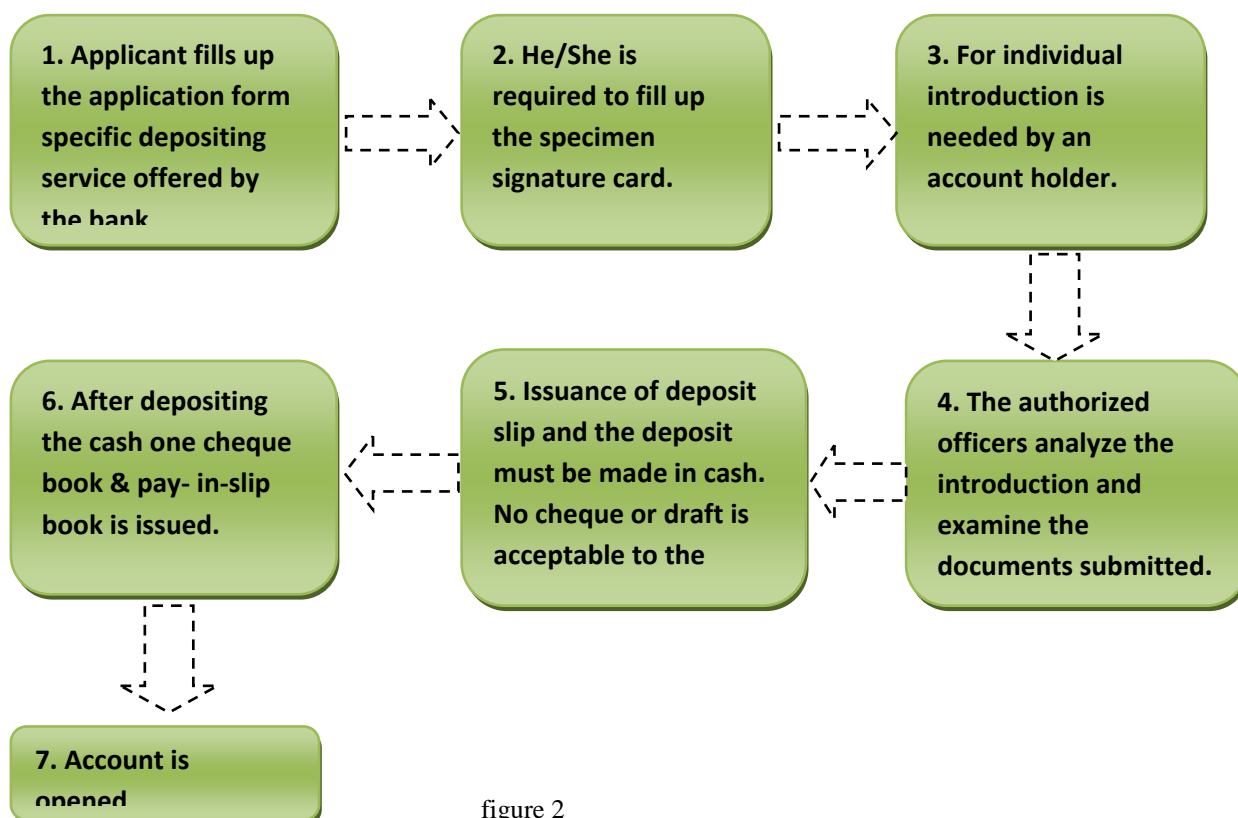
1. Applicant fills up the application form specific depositing service offered by the bank

2. He/She is required to fill up the specimen signature card.

3. For individual introduction is needed by an account holder.

4. The authorized officers analyze the introduction and examine the documents submitted.

5. Issuance of deposit slip and the deposit must be made in cash. No cheque or draft is acceptable to the

6. After depositing the cash one cheque book & pay- in-slip book is issued.

7. Account is opened

figure 2